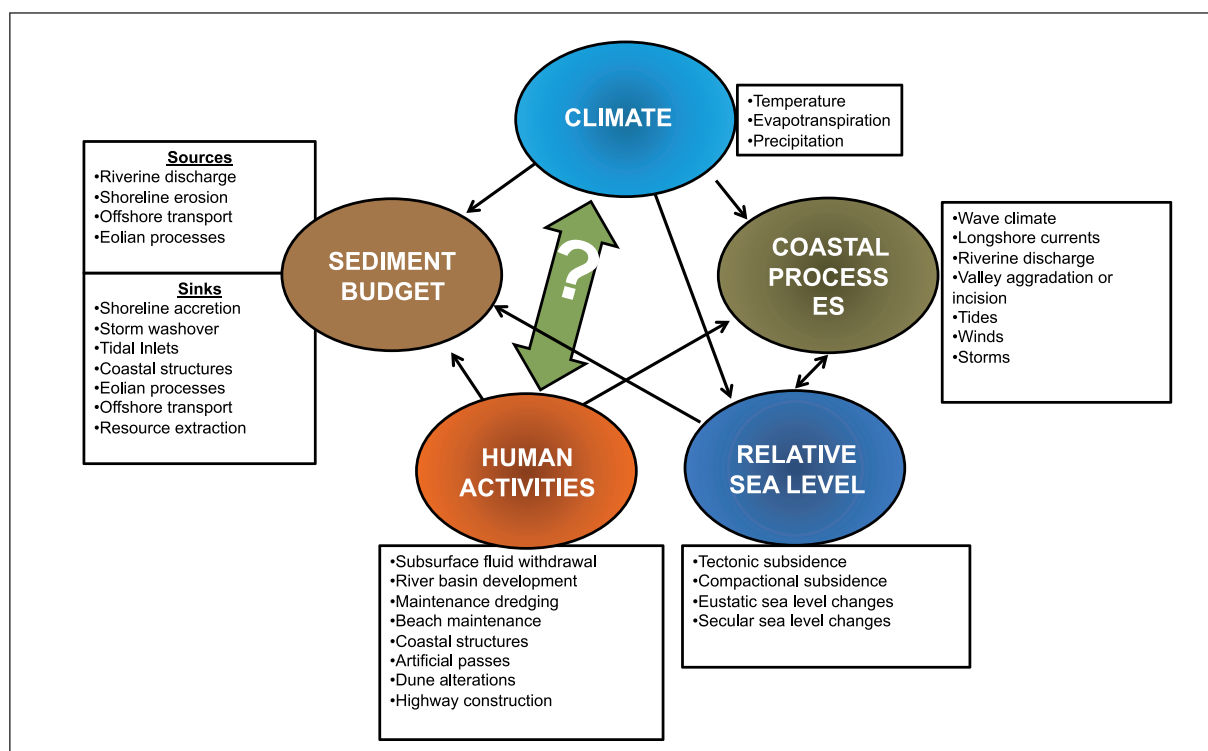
CLIMATE

•Temperature
•Evapotranspiration
•Precipitation

Sources
•Riverine discharge
•Shoreline erosion
•Offshore transport
•Eolian processes

Sinks
•Shoreline accretion
•Storm washover
•Tidal Inlets
•Coastal structures
•Eolian processes
•Offshore transport
•Resource extraction

SEDIMENT BUDGET

?

COASTAL PROCESS ES

•Wave climate
•Longshore currents
•Riverine discharge
•Valley aggradation or incision
•Tides
•Winds
•Storms

HUMAN ACTIVITIES

RELATIVE SEA LEVEL

•Subsurface fluid withdrawal
•River basin development
•Maintenance dredging
•Beach maintenance
•Coastal structures
•Artificial passes
•Dune alterations
•Highway construction

•Tectonic subsidence
•Compactional subsidence
•Eustatic sea level changes
•Secular sea level changes